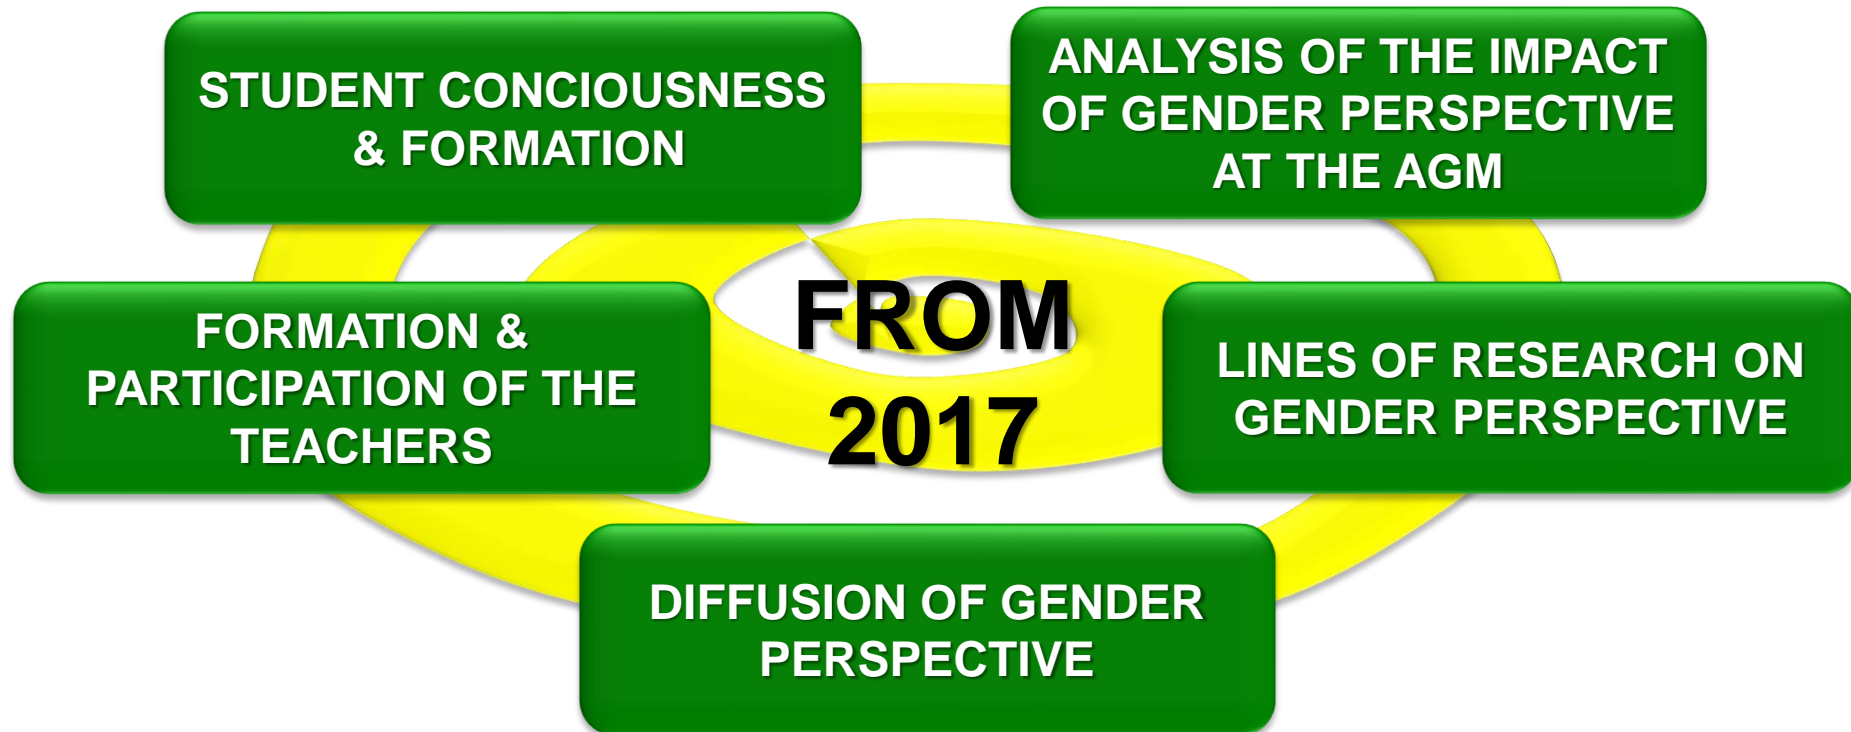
STUDENT CONCIOUSNESS & FORMATION

ANALYSIS OF THE IMPACT OF GENDER PERSPECTIVE AT THE AGM

FORMATION & PARTICIPATION OF THE TEACHERS

FROM 2017

LINES OF RESEARCH ON GENDER PERSPECTIVE

DIFFUSION OF GENDER PERSPECTIVE